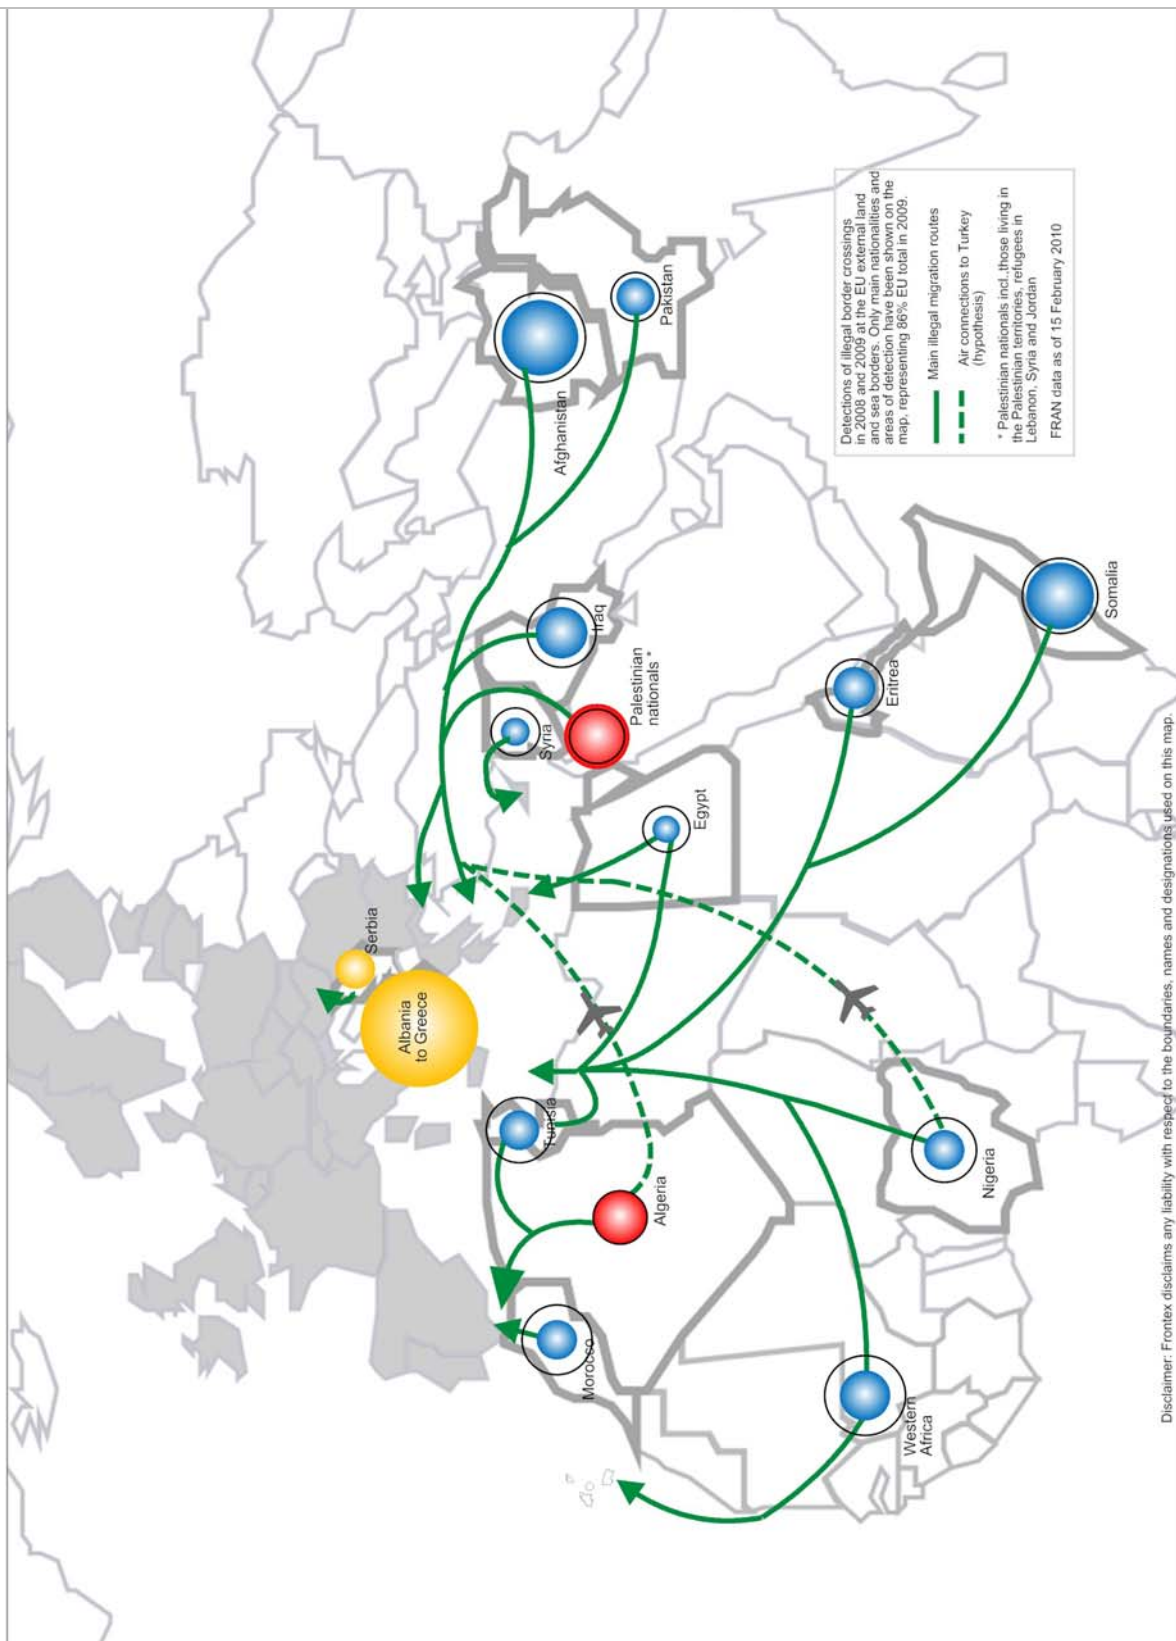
Detections of illegal border crossings in 2008 and 2009 at the EU external land and sea borders. Only main nationalities and areas of detection have been shown on the map, representing 86% EU total in 2009.

Main illegal migration routes

Air connections to Turkey (hypothesis)

* Palestinian nationals incl. those living in the Palestinian territories, refugees in Lebanon, Syria and Jordan

FRAN data as of 15 February 2010

Pakistan

Afghanistan

Iraq

Palestinian nationals *

Syria

Egypt

Eritrea

Somalia

Serbia

Albania to Greece

Tunisia

Algeria

Nigeria

Morocco

Western Africa

Disclaimer: Frontex disclaims any liability with respect to the boundaries, names and designations used on this map.